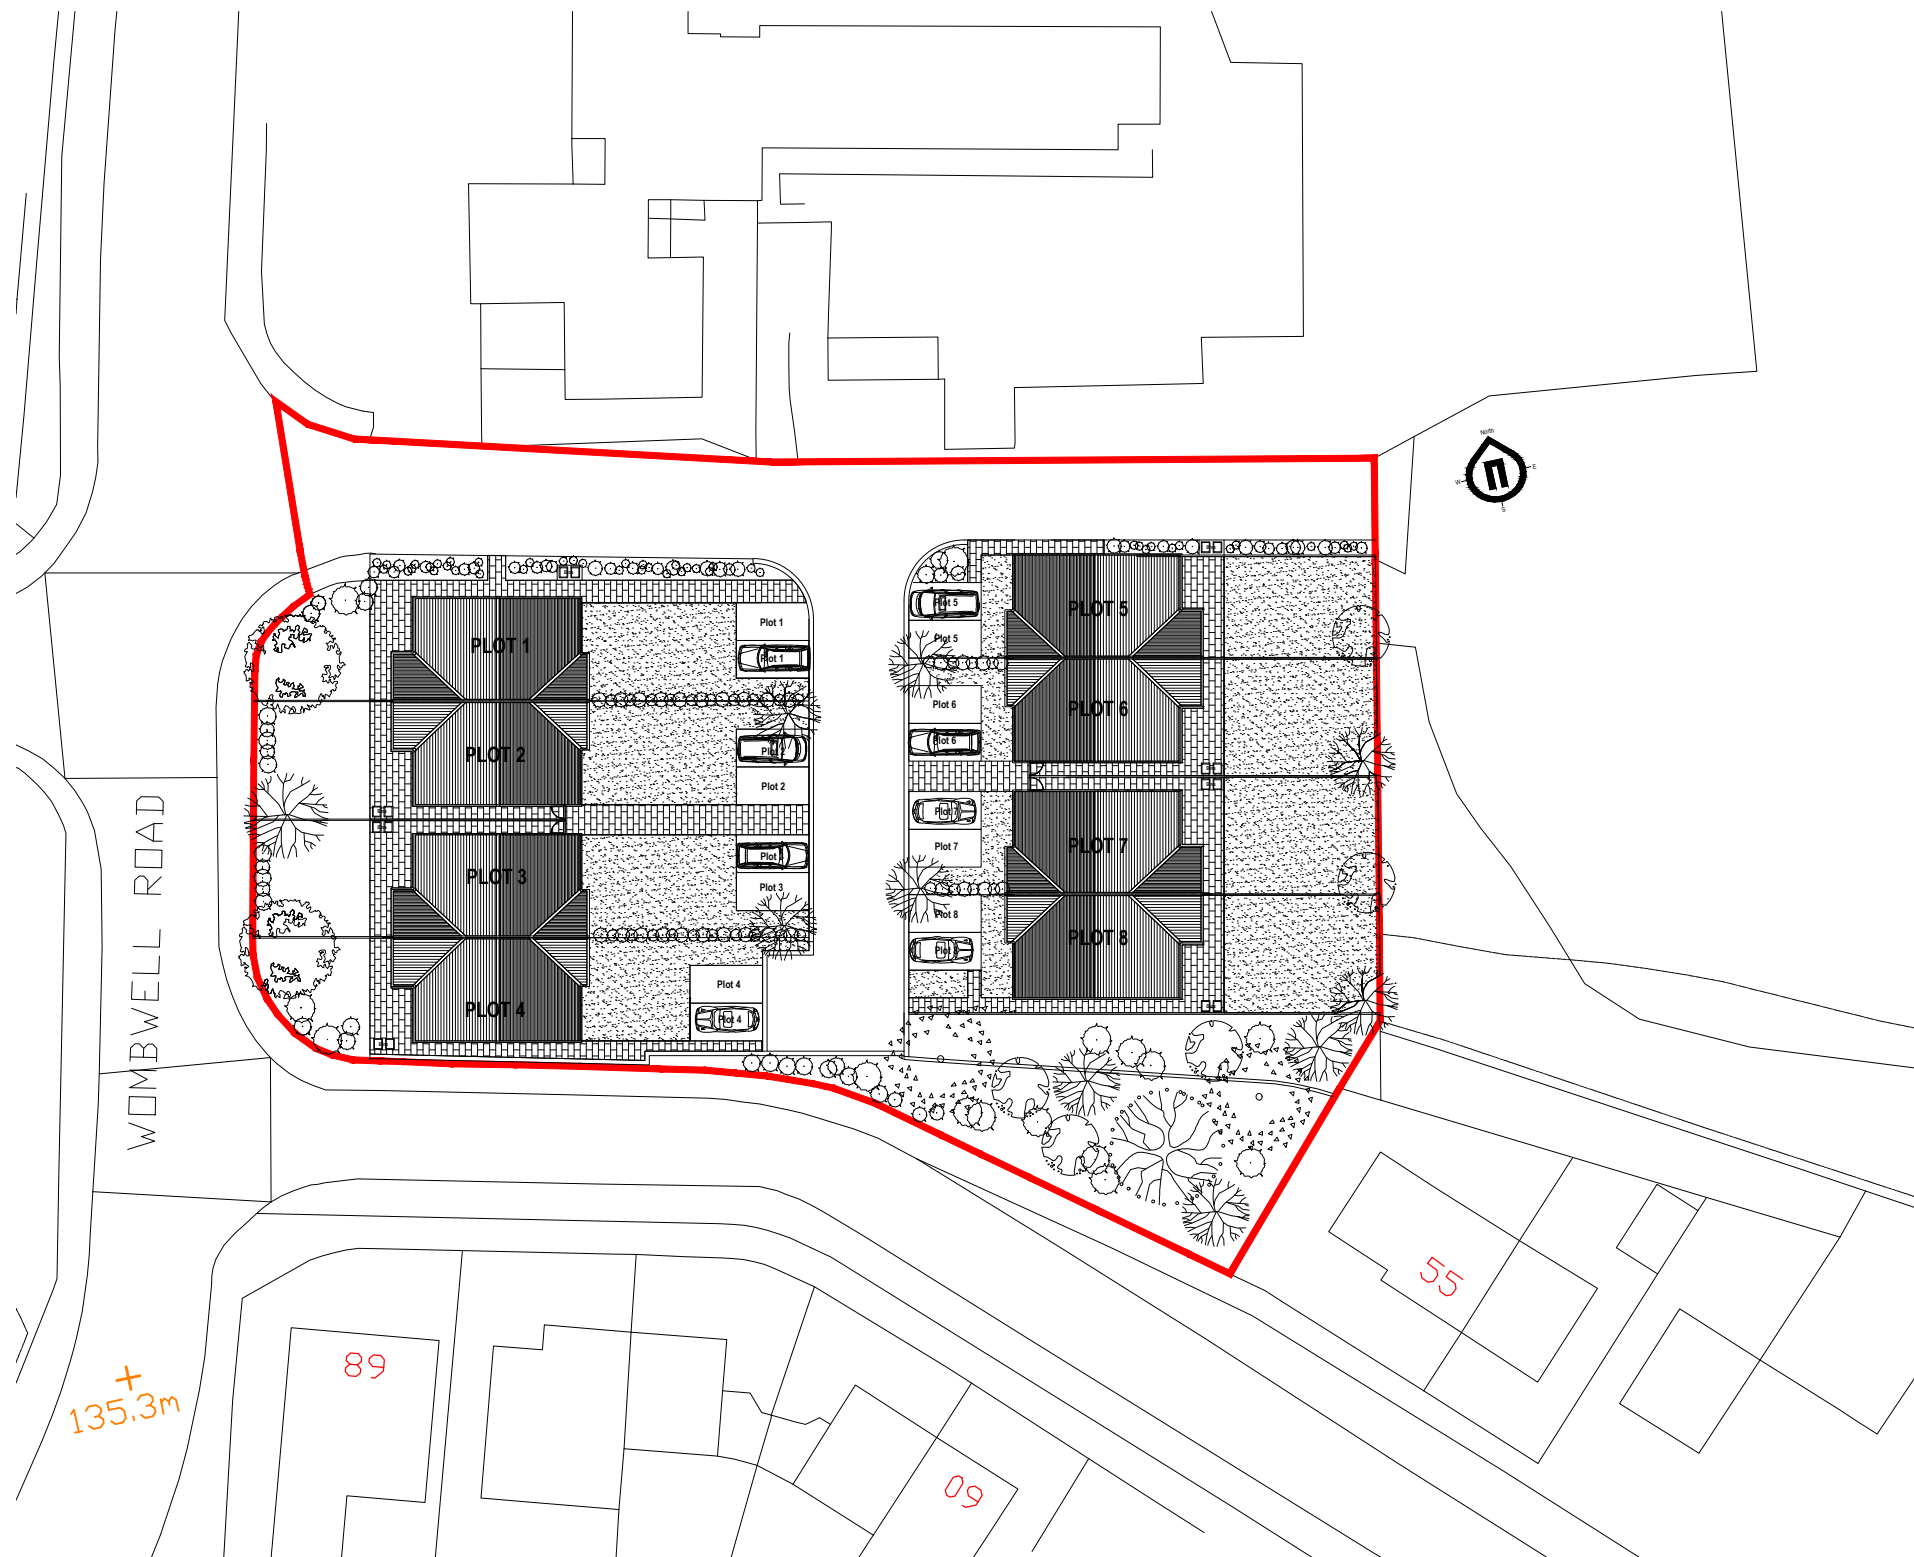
North
W
E
S

PLOT 1
PLOT 2
PLOT 3
PLOT 4
Plot 1
Plot 1
Plot 2
Plot 2
Plot 3
Plot 3
Plot 4
Plot 4

PLOT 5
PLOT 6
PLOT 7
PLOT 8
Plot 5
Plot 5
Plot 6
Plot 6
Plot 7
Plot 7
Plot 8
Plot 8

WOMBWELL ROAD

55
89
60
135.3m